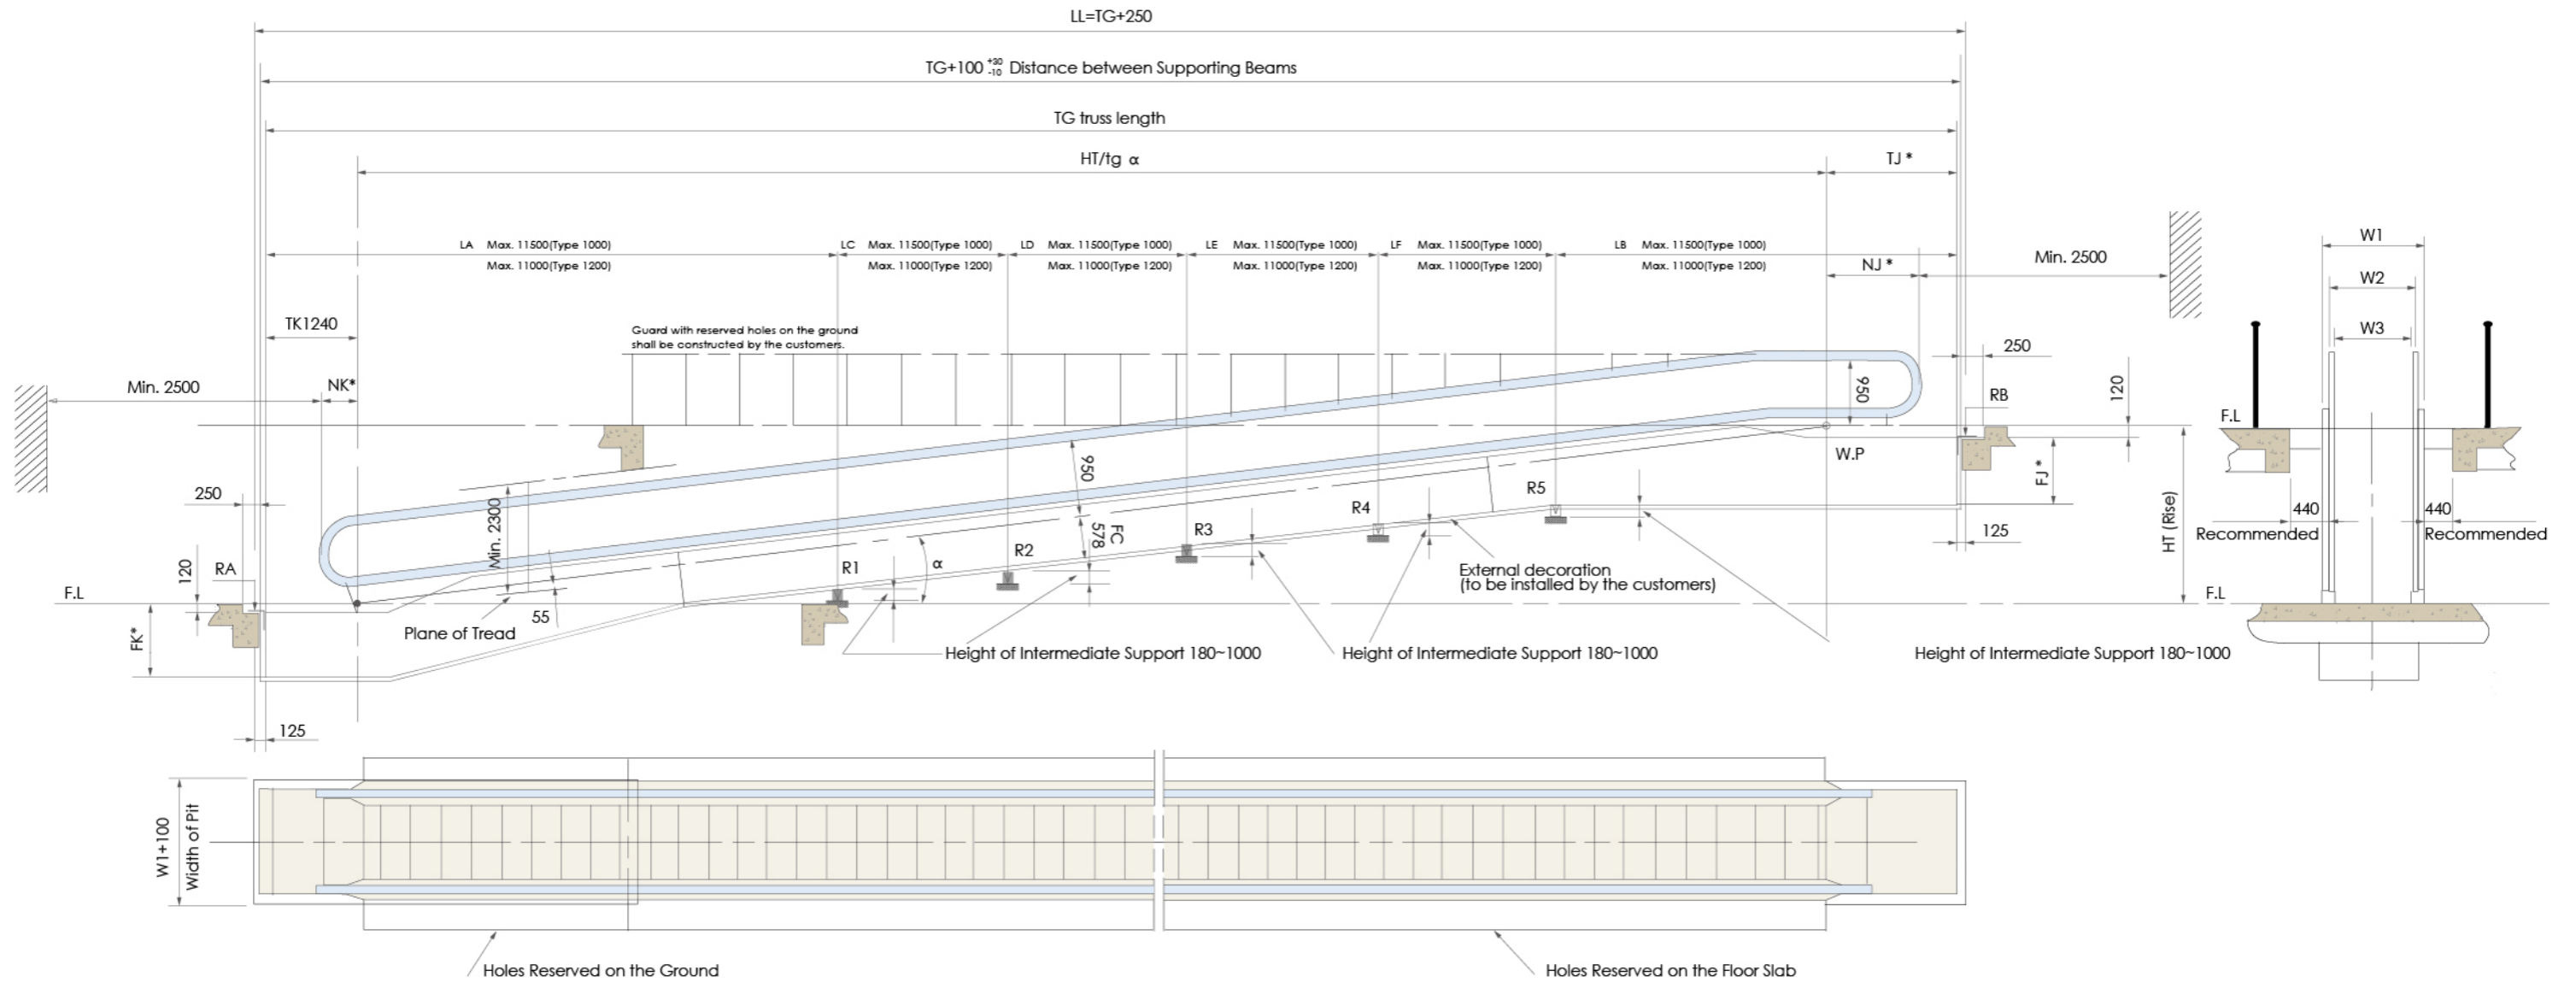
LL=TG+250

TG+100 $^{+30}_{-10}$ Distance between Supporting Beams

TG truss length

HT/tg α

TJ *

LA Max. 11500(Type 1000) Max. 11000(Type 1200)

LC Max. 11500(Type 1000) Max. 11000(Type 1200)

LD Max. 11500(Type 1000) Max. 11000(Type 1200)

LE Max. 11500(Type 1000) Max. 11000(Type 1200)

LF Max. 11500(Type 1000) Max. 11000(Type 1200)

LB Max. 11500(Type 1000) Max. 11000(Type 1200)

NJ *

Min. 2500

W1

W2

W3

TK1240

Guard with reserved holes on the ground shall be constructed by the customers.

250

950

120

RB

Min. 2500

NK*

F.L

W.P

950

FJ *

250

Min. 2300

FC 578

R5

R4

R3

440

440

Recommended

Recommended

125

HT (Rise)

120

RA

R2

R1

α

External decoration (to be installed by the customers)

F.L

F.L

55

Plane of Tread

FK*

Height of Intermediate Support 180~1000

Height of Intermediate Support 180~1000

Height of Intermediate Support 180~1000

125

W1+100

Width of Pit

Holes Reserved on the Ground

Holes Reserved on the Floor Slab